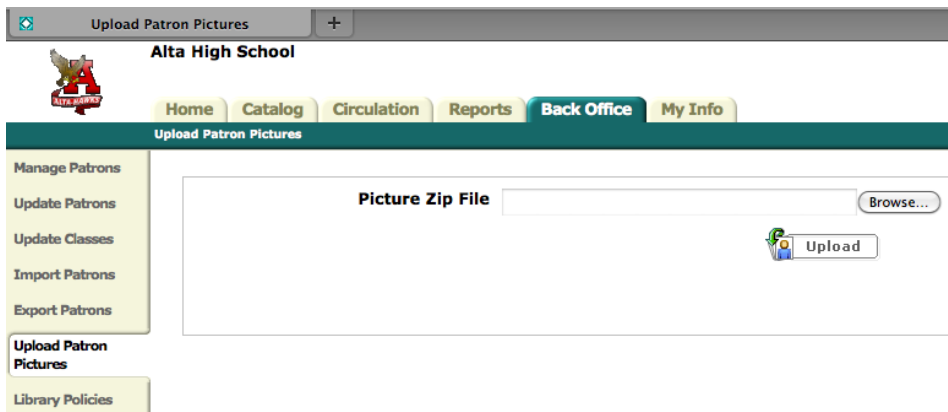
Upload Patron Pictures
+

Alta High School

ALTA HAWKS

Home
Catalog
Circulation
Reports
Back Office
My Info

Upload Patron Pictures

Manage Patrons
Update Patrons
Update Classes
Import Patrons
Export Patrons
Upload Patron Pictures
Library Policies

Picture Zip File
Browse...
Upload